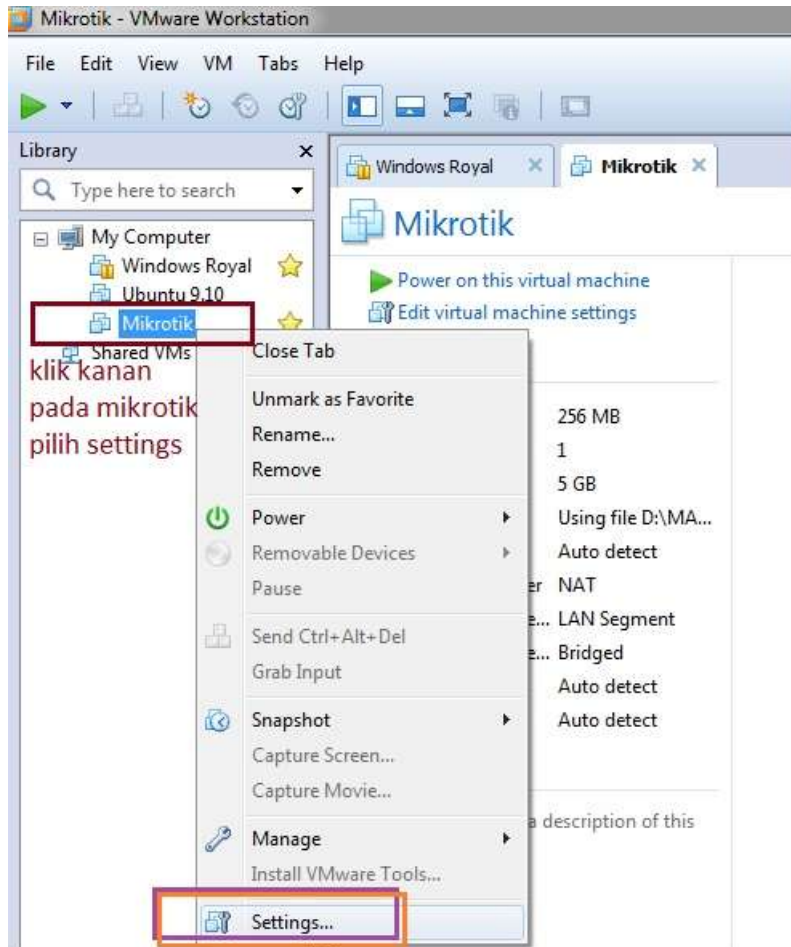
Mikrotik - VMware Workstation

File Edit View VM Tabs Help

Library

Type here to search

My Computer
Windows Royal
Ubuntu 9.10
Mikrotik
Shared VMs

klik kanan pada mikrotik pilih settings

Windows Royal

Mikrotik

Mikrotik

Power on this virtual machine
Edit virtual machine settings

Close Tab
Unmark as Favorite
Rename...
Remove
Power
Removable Devices
Pause
Send Ctrl+Alt+Del
Grab Input
Snapshot
Capture Screen...
Capture Movie...
Manage
Install VMware Tools...
Settings...

256 MB
1
5 GB
Using file D:\MA...
Auto detect
er NAT
e... LAN Segment
e... Bridged
Auto detect
Auto detect

a description of this